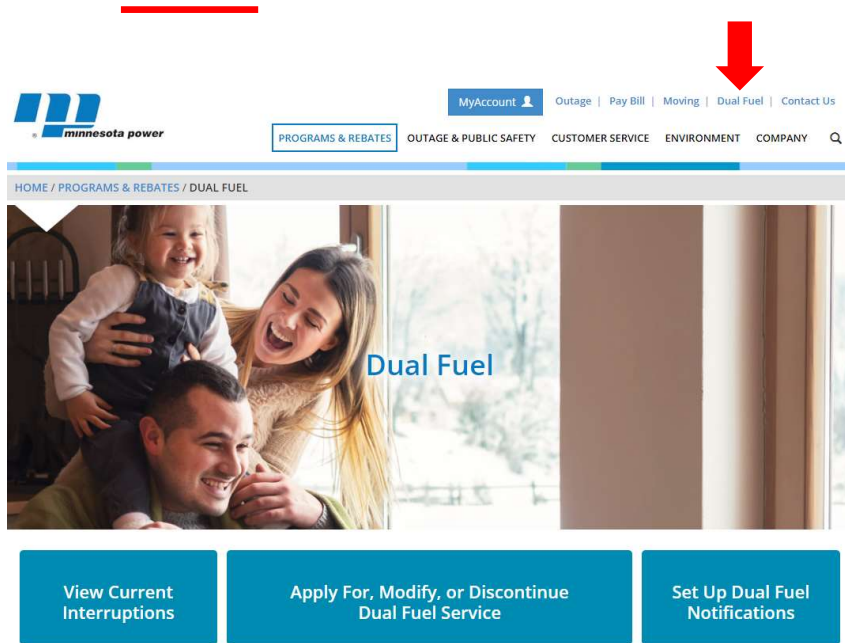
minnesota power

MyAccount | Outage | Pay Bill | Moving | Dual Fuel | Contact Us

PROGRAMS & REBATES | OUTAGE & PUBLIC SAFETY | CUSTOMER SERVICE | ENVIRONMENT | COMPANY

HOME / PROGRAMS & REBATES / DUAL FUEL

Dual Fuel

View Current Interruptions

Apply For, Modify, or Discontinue Dual Fuel Service

Set Up Dual Fuel Notifications